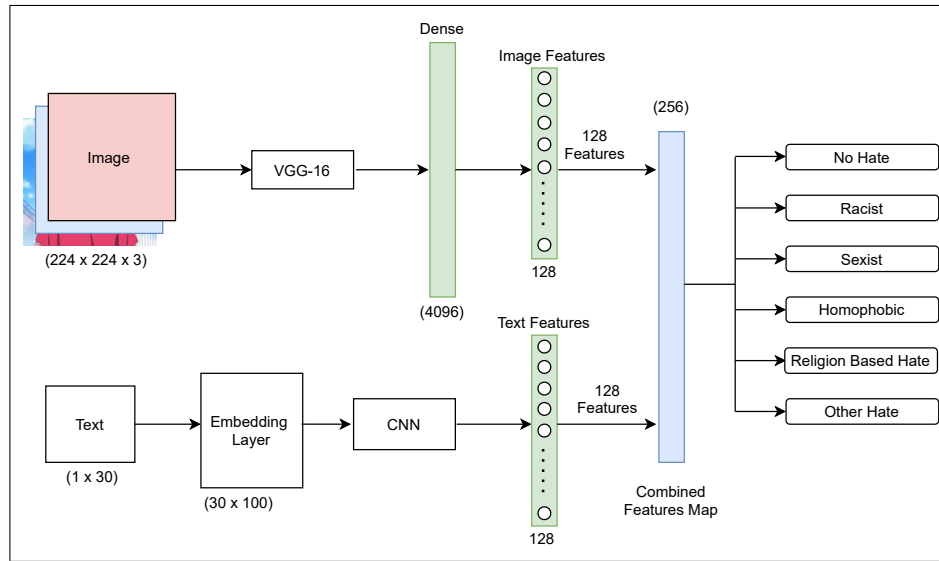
Dense

Image Features

(256)

Image

VGG-16

128 Features

No Hate

Racist

Sexist

Homophobic

Religion Based Hate

Other Hate

(224 x 224 x 3)

128

(4096)

Text Features

Text

Embedding Layer

CNN

128 Features

(1 x 30)

(30 x 100)

128

Combined Features Map